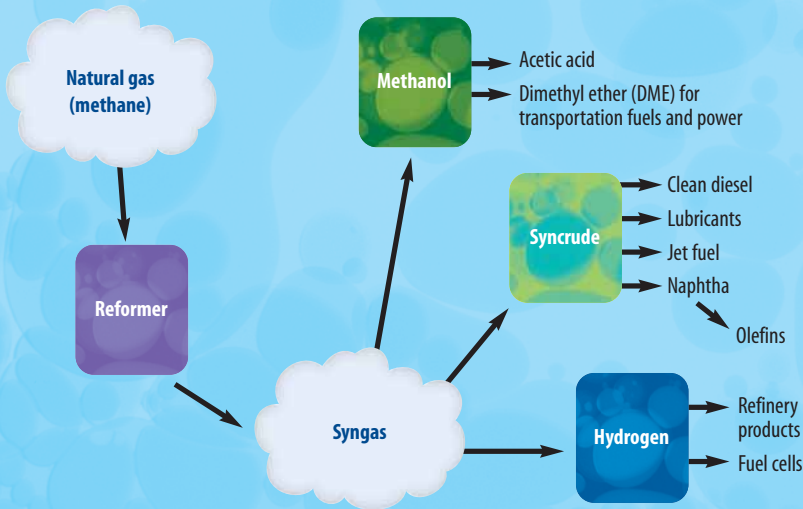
Natural gas (methane)

Reformer

Syngas

Methanol

Acetic acid

Dimethyl ether (DME) for transportation fuels and power

Syncrude

Clean diesel

Lubricants

Jet fuel

Naphtha

Olefins

Hydrogen

Refinery products

Fuel cells